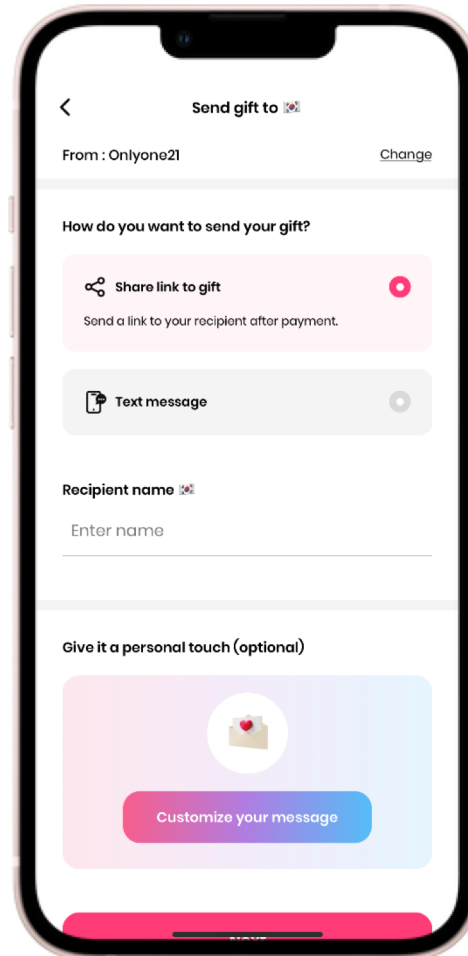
Send gift to 🇰🇷

From : Onlyone21

Change

How do you want to send your gift?

Share link to gift

Send a link to your recipient after payment.

Text message

Recipient name 🇰🇷

Enter name

Give it a personal touch (optional)

Customize your message

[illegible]